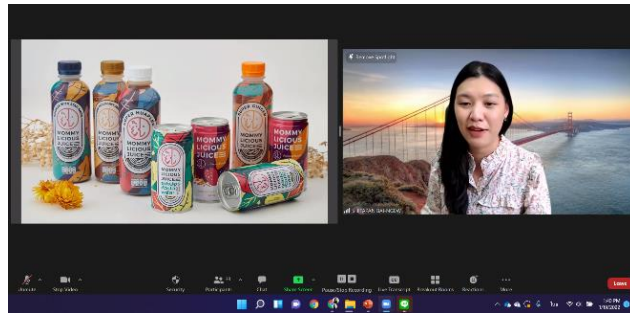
MOMMY LICIOUS JUICE

MOMMY LICIOUS JUICE

MOMMY LICIOUS JUICE

MOMMY LICIOUS JUICE

MOMMY LICIOUS JUICE

MOMMY LICIOUS JUICE

You are viewing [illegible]

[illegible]

Unmute

Stop Video

Security

Participants

Chat

Share Screen

Pause/Stop Recording

Live Transcript

Breakout Rooms

Reactions

More

Leave